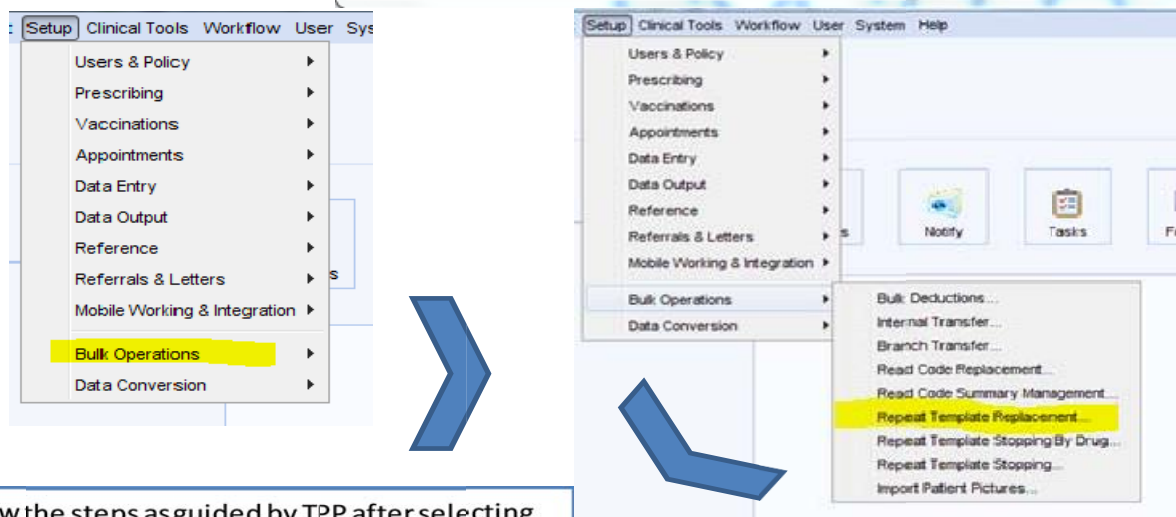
Setup Clinical Tools Workflow User Sys

Users & Policy
Prescribing
Vaccinations
Appointments
Data Entry
Data Output
Reference
Referrals & Letters
Mobile Working & Integration
Bulk Operations
Data Conversion

s

Setup Clinical Tools Workflow User System Help

Users & Policy
Prescribing
Vaccinations
Appointments
Data Entry
Data Output
Reference
Referrals & Letters
Mobile Working & Integration
Bulk Operations
Data Conversion

s
Notify
Tasks
F

Bulk Deductions...
Internal Transfer...
Branch Transfer...
Read Code Replacement...
Read Code Summary Management...
Repeat Template Replacement...
Repeat Template Stopping By Drug...
Repeat Template Stopping...
Import Patient Pictures...

w the steps as guided by TPP after selecting